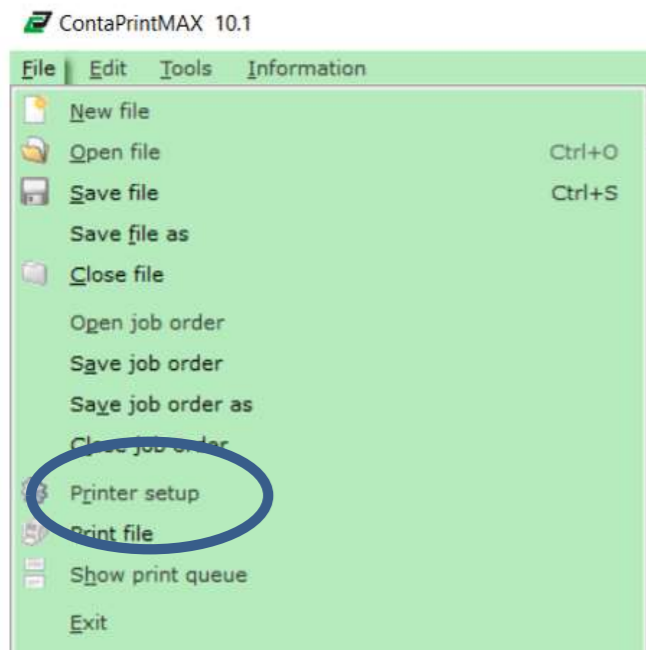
ContaPrintMAX 10.1

File Edit Tools Information

New file
Open file Ctrl+O
Save file Ctrl+S
Save file as
Close file
Open job order
Save job order
Save job order as
Close job order
Printer setup
Print file
Show print queue
Exit